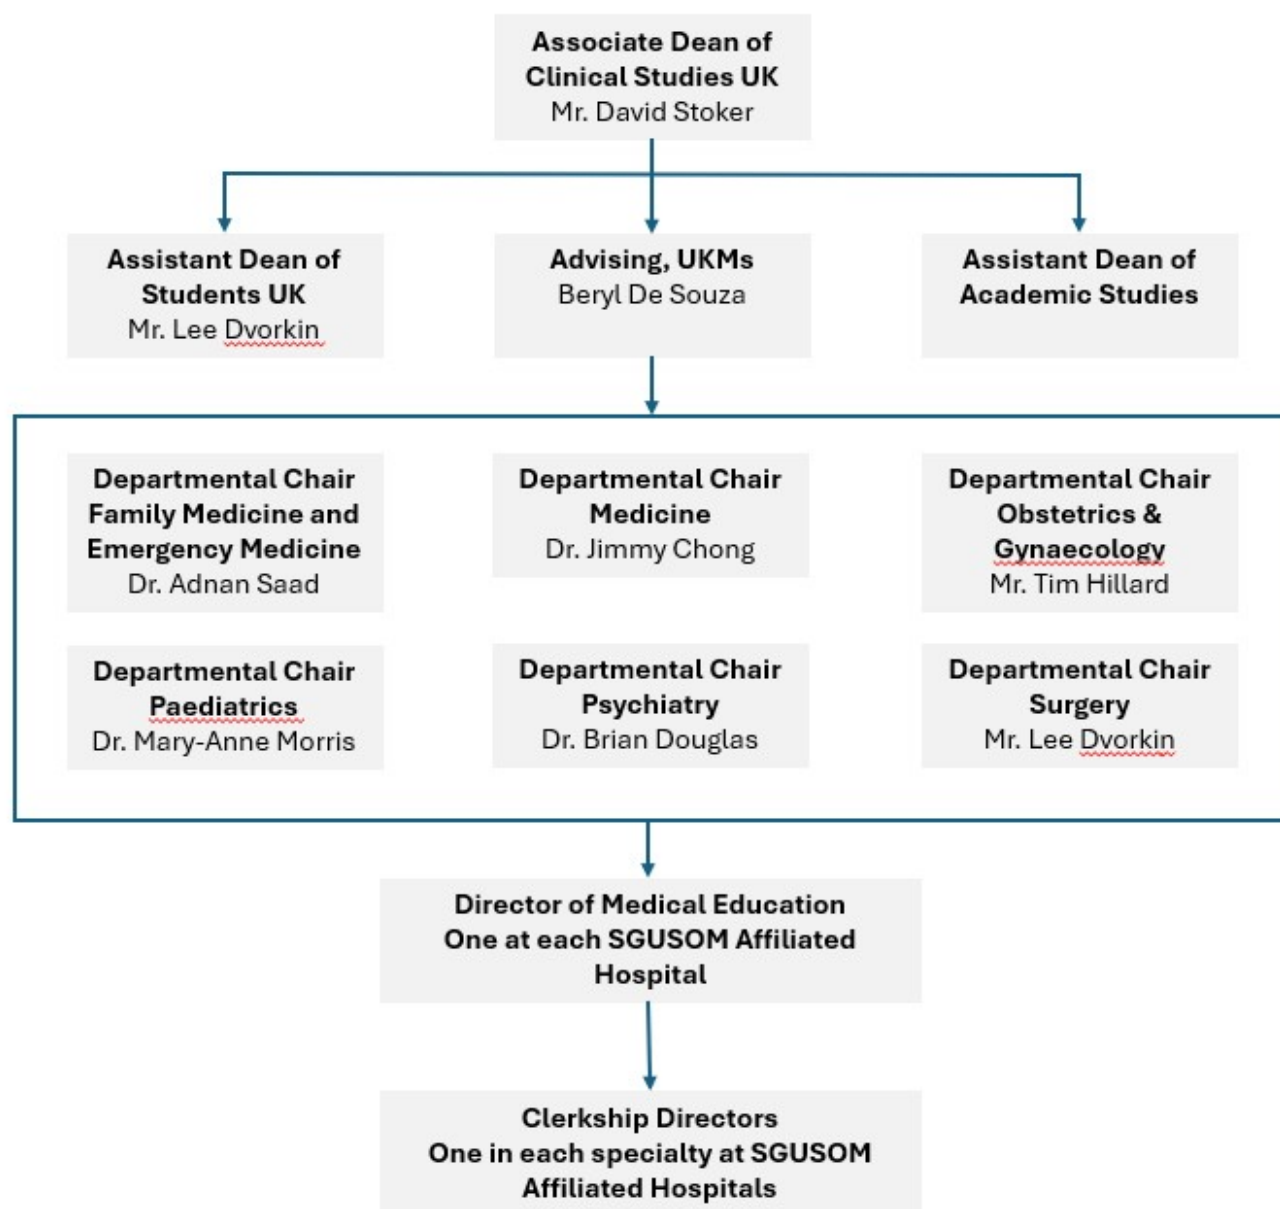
Associate Dean of Clinical Studies UK
Mr. David Stoker

Assistant Dean of Students UK
Mr. Lee Dvorkin

Advising, UKMs
Beryl De Souza

Assistant Dean of Academic Studies

Departmental Chair Family Medicine and Emergency Medicine
Dr. Adnan Saad

Departmental Chair Medicine
Dr. Jimmy Chong

Departmental Chair Obstetrics & Gynaecology
Mr. Tim Hillard

Departmental Chair Paediatrics
Dr. Mary-Anne Morris

Departmental Chair Psychiatry
Dr. Brian Douglas

Departmental Chair Surgery
Mr. Lee Dvorkin

Director of Medical Education
One at each SGUSOM Affiliated Hospital

Clerkship Directors
One in each specialty at SGUSOM Affiliated Hospitals